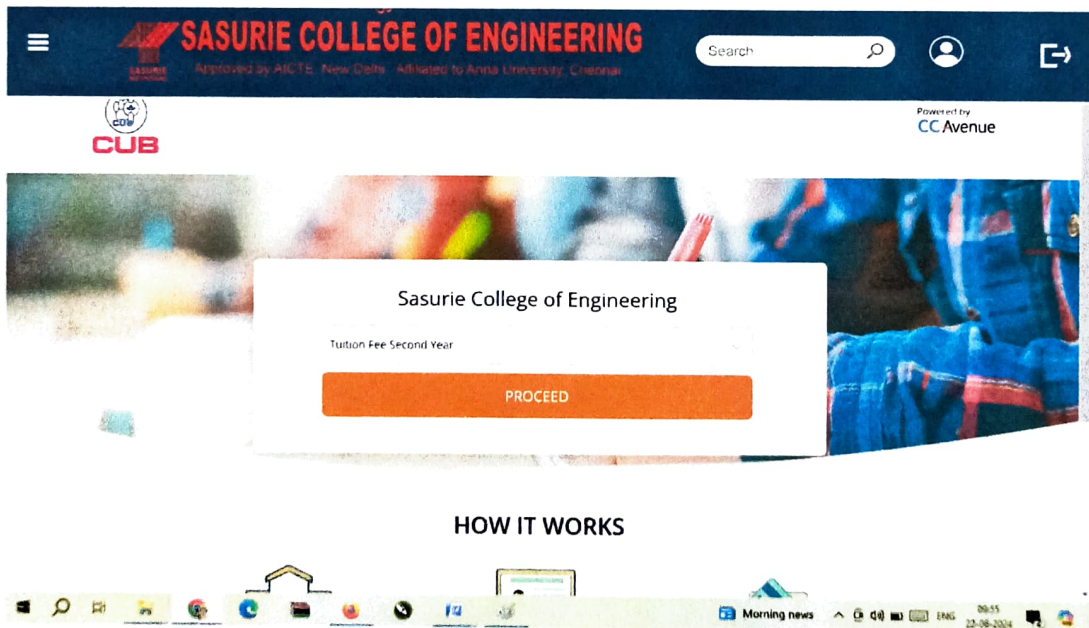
SASURIE COLLEGE OF ENGINEERING
Approved by AICTE, New Delhi. Affiliated to Anna University, Chennai

Search

CUB

Powered by
CC Avenue

Sasurie College of Engineering

Tuition Fee Second Year

PROCEED

HOW IT WORKS

Morning news

ENG

09:55
22-08-2024